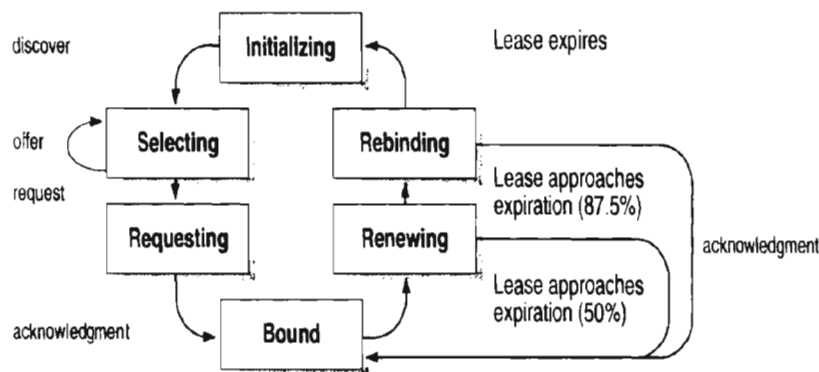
discover

Initializing

Lease expires

offer

Selecting

Rebinding

request

Lease approaches expiration (87.5%)

Requesting

Renewing

acknowledgment

Lease approaches expiration (50%)

acknowledgment

Bound